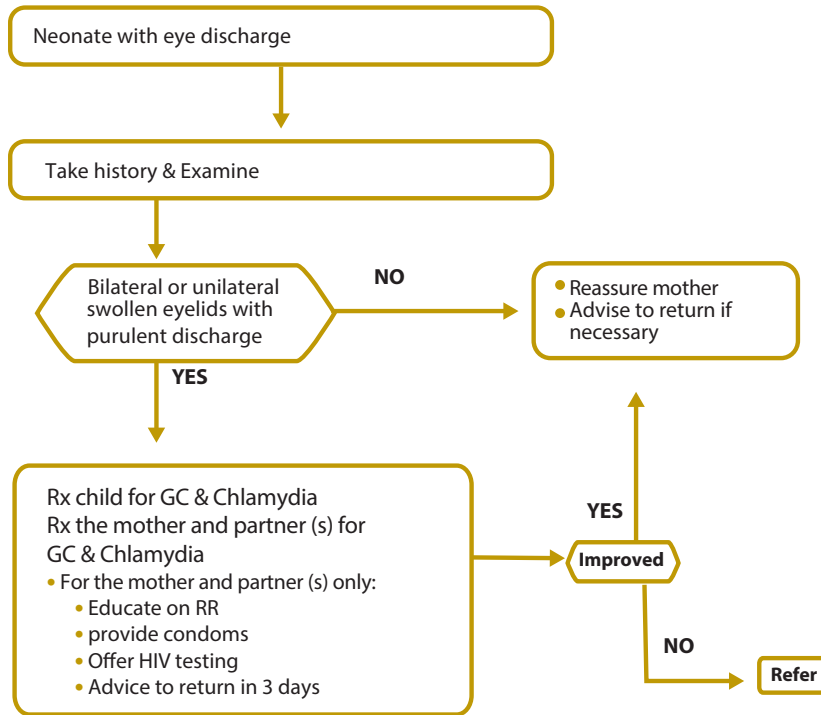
Neonate with eye discharge

Take history & Examine

Bilateral or unilateral swollen eyelids with purulent discharge

NO

- Reassure mother
- Advise to return if necessary

YES

Rx child for GC & Chlamydia
Rx the mother and partner (s) for GC & Chlamydia
- For the mother and partner (s) only:
  - Educate on RR
  - provide condoms
  - Offer HIV testing
  - Advice to return in 3 days

YES

Improved

NO

Refer